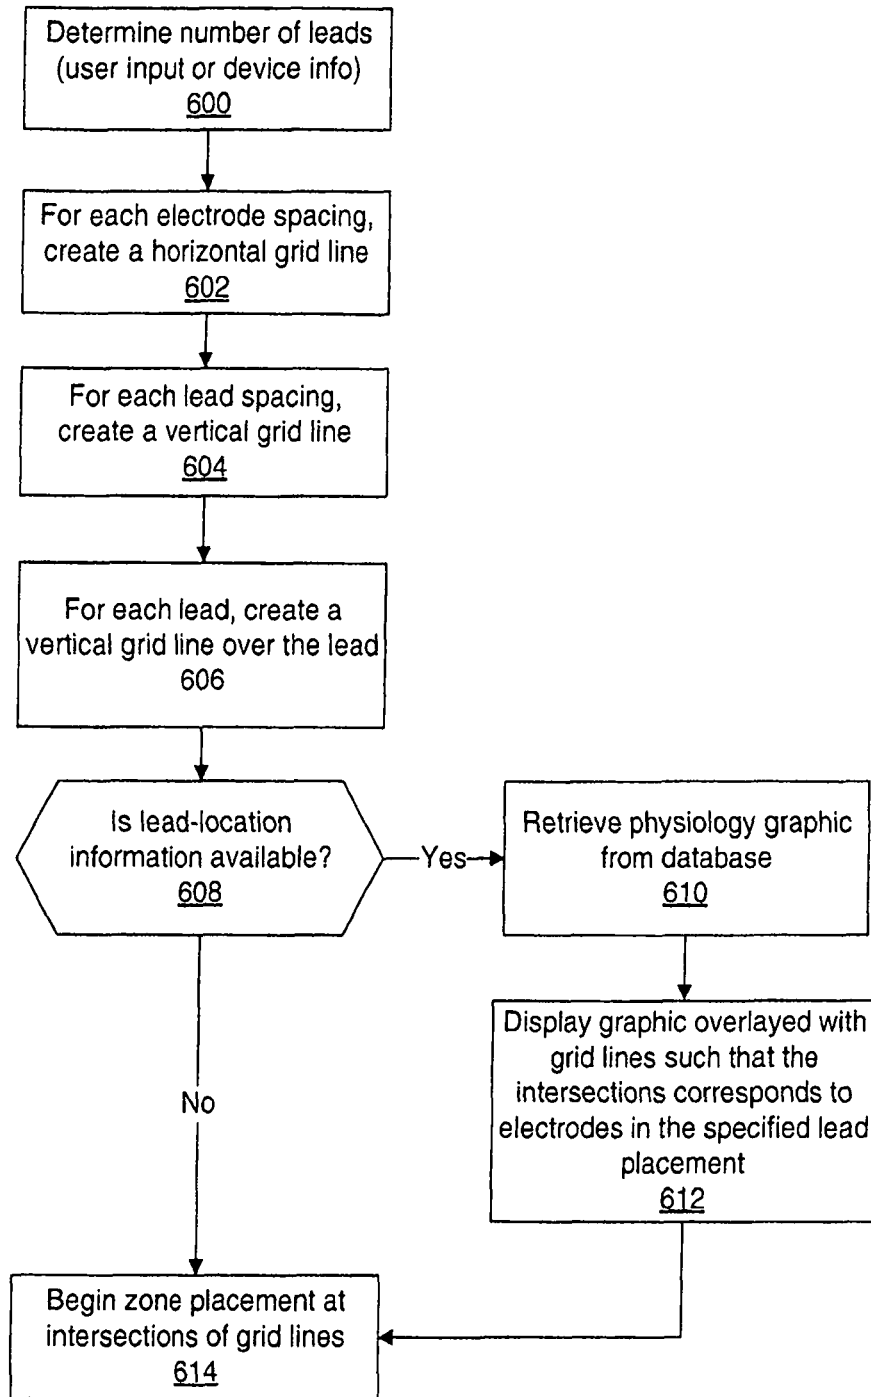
Determine number of leads (user input or device info)
600

For each electrode spacing, create a horizontal grid line
602

For each lead spacing, create a vertical grid line
604

For each lead, create a vertical grid line over the lead
606

Is lead-location information available?
608

Yes

Retrieve physiology graphic from database
610

Display graphic overlayed with grid lines such that the intersections corresponds to electrodes in the specified lead placement
612

No

Begin zone placement at intersections of grid lines
614